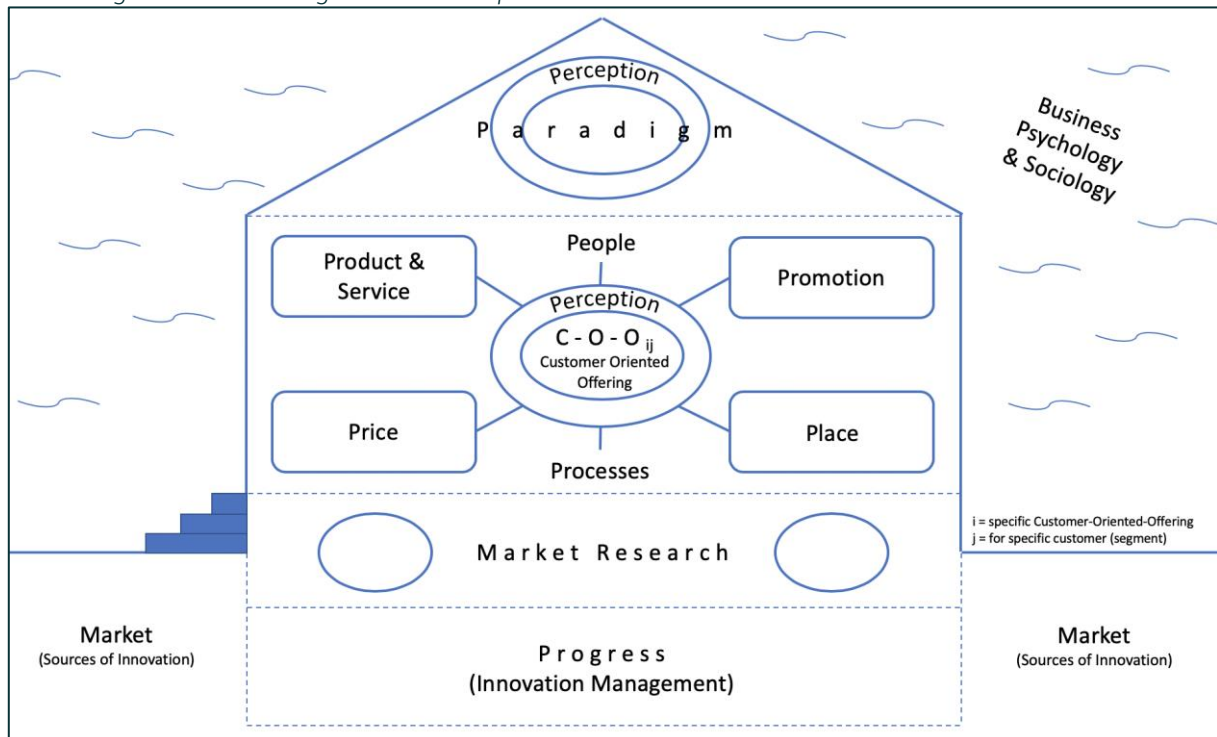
Perception
Paradigm

Business Psychology & Sociology

Product & Service

People

Promotion

Perception
C - O - O $_{ij}$
Customer Oriented Offering

Price

Place

Processes

Market Research

i = specific Customer-Oriented-Offering
j = for specific customer (segment)

Market
(Sources of Innovation)

Progress
(Innovation Management)

Market
(Sources of Innovation)